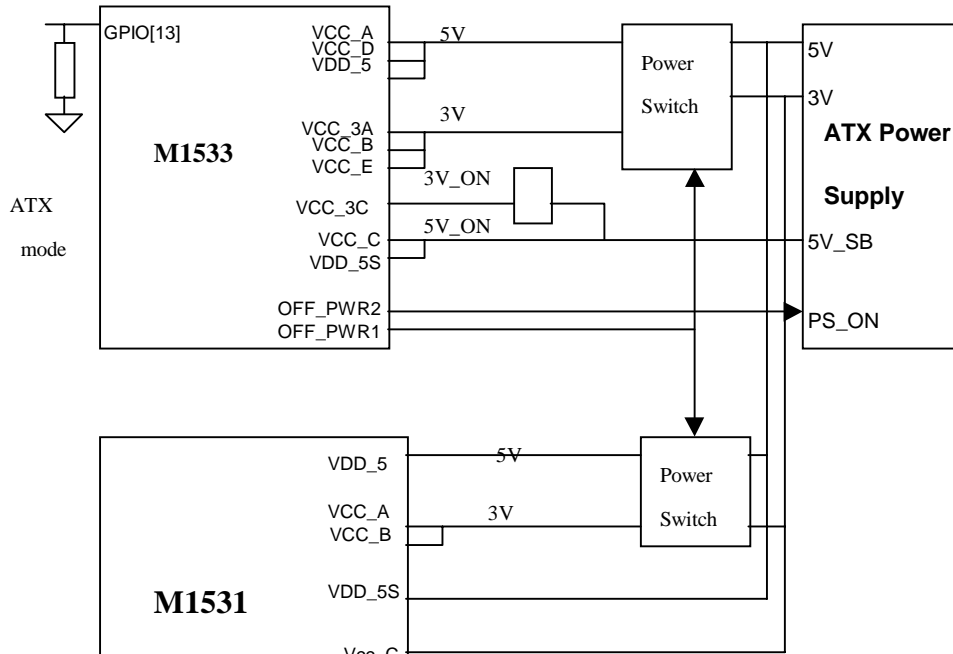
GPIO[13]

ATX

mode

M1533

VCC_A
VCC_D
VDD_5

VCC_3A
VCC_B
VCC_E

VCC_3C

VCC_C
VDD_5S

OFF_PWR2
OFF_PWR1

5V

3V

3V_ON

5V_ON

Power

Switch

5V

3V

ATX Power

Supply

5V_SB

PS_ON

M1531

VDD_5

VCC_A
VCC_B

VDD_5S

Vcc_C

5V

3V

Power

Switch